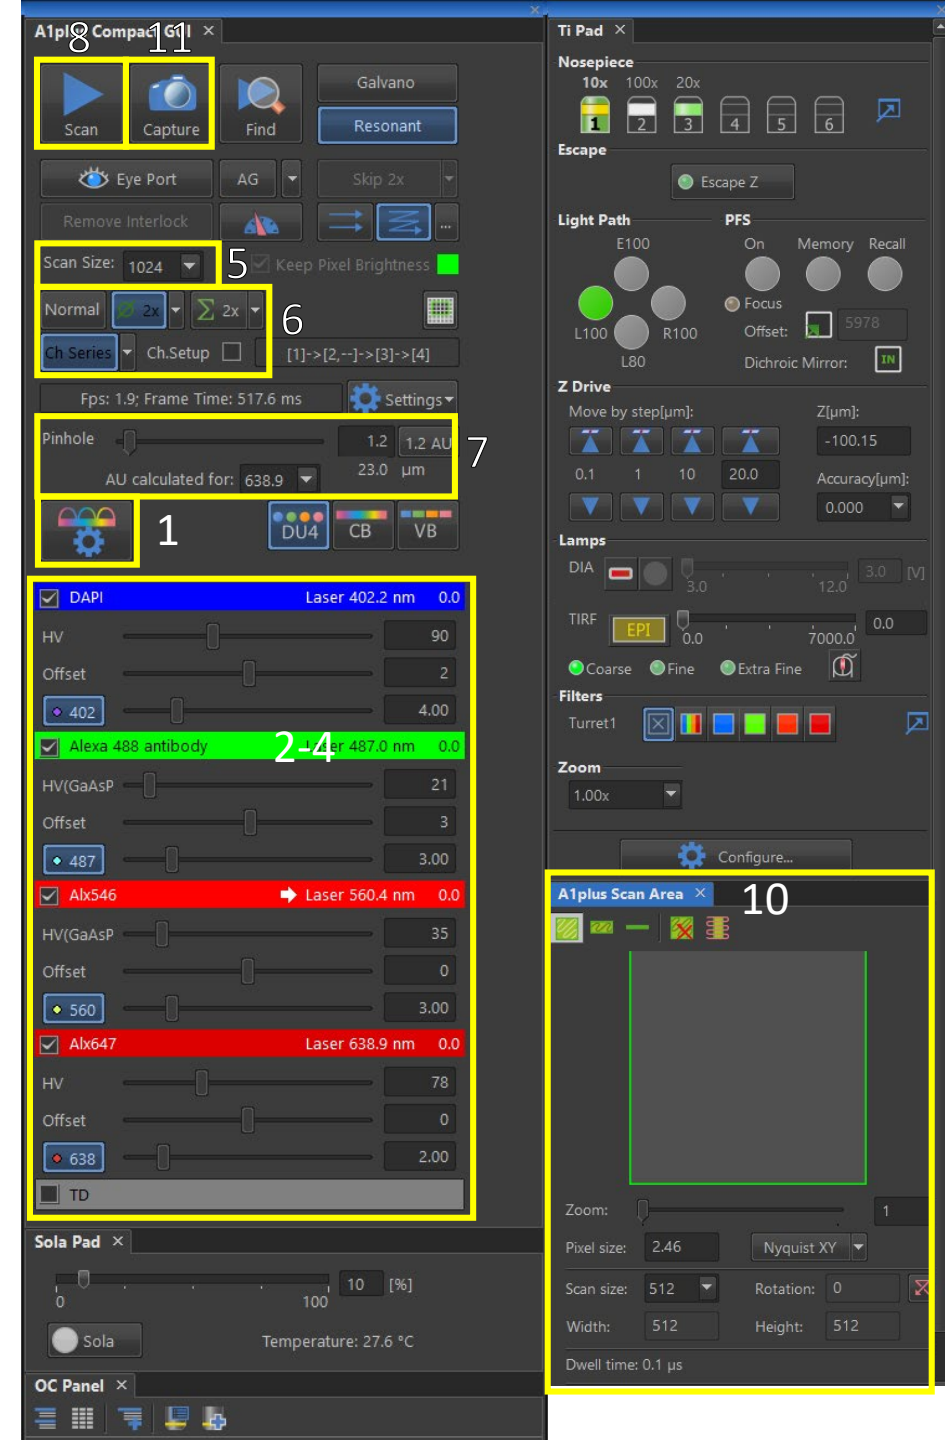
A1plus Compact GUI ×
8 11
Scan
Capture
Find
Galvano
Resonant
Eye Port
AG
Skip 2x
Remove Interlock
Scan Size: 1024
5
Keep Pixel Brightness
Normal
2x
Σ 2x
6
Ch Series
Ch.Setup
[1]->[2,--]->[3]->[4]
Fps: 1.9; Frame Time: 517.6 ms
Settings
Pinhole
1.2
1.2 AU
7
AU calculated for: 638.9
23.0 μm
1
DU4
CB
VB
DAPI
Laser 402.2 nm
0.0
HV
90
Offset
2
402
4.00
Alexa 488 antibody
2-4
Laser 487.0 nm
0.0
HV(GaAsP
21
Offset
3
487
3.00
Alx546
Laser 560.4 nm
0.0
HV(GaAsP
35
Offset
0
560
3.00
Alx647
Laser 638.9 nm
0.0
HV
78
Offset
0
638
2.00
TD
Sola Pad ×
0
100
10
[%]
Sola
Temperature: 27.6 °C
OC Panel ×
Ti Pad ×
Nosepiece
10x 100x 20x
1 2 3 4 5 6
Escape
Escape Z
Light Path
PFS
E100
On
Memory
Recall
Focus
L100
R100
Offset:
5978
L80
Dichroic Mirror:
IN
Z Drive
Move by step[μm]:
Z[μm]:
-100.15
0.1
1
10
20.0
Accuracy[μm]:
0.000
Lamps
DIA
3.0
12.0
3.0
[V]
TIRF
EPI
0.0
7000.0
0.0
Coarse
Fine
Extra Fine
Filters
Turret1
Zoom
1.00x
Configure...
A1plus Scan Area ×
10
Zoom:
1
Pixel size:
2.46
Nyquist XY
Scan size:
512
Rotation:
0
Width:
512
Height:
512
Dwell time: 0.1 μs